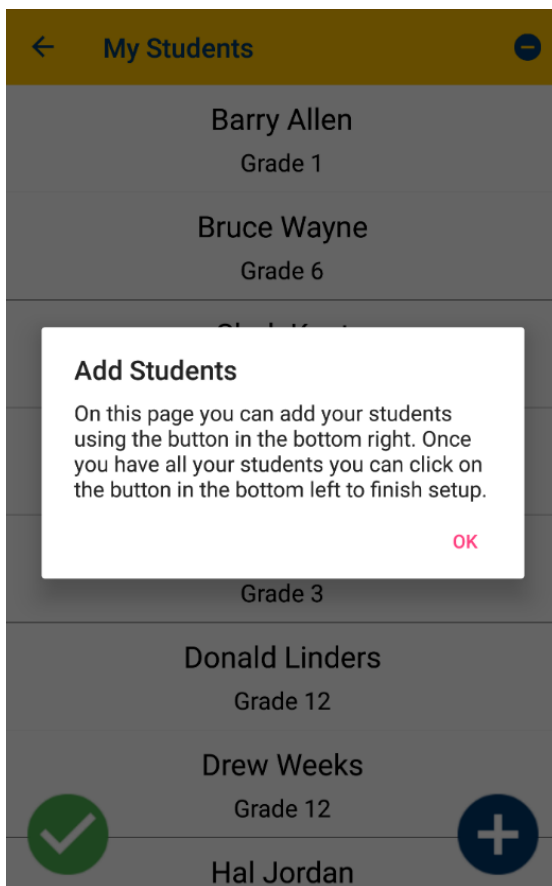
My Students

Barry Allen
Grade 1

Bruce Wayne
Grade 6

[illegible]

Add Students

On this page you can add your students using the button in the bottom right. Once you have all your students you can click on the button in the bottom left to finish setup.

OK

Grade 3

Donald Linders
Grade 12

Drew Weeks
Grade 12

Hal Jordan